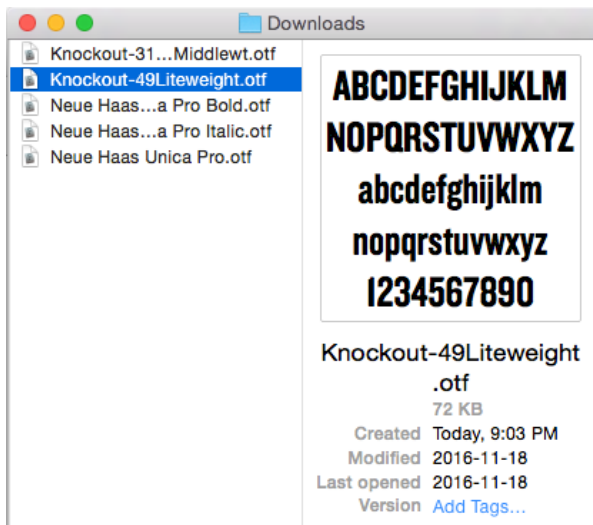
Downloads

Knockout-31…Middlewt.otf
Knockout-49Liteweight.otf
Neue Haas…a Pro Bold.otf
Neue Haas…a Pro Italic.otf
Neue Haas Unica Pro.otf

ABCDEFGHIJKLM
NOPQRSTUVWXYZ
abcdefghijklm
nopqrstuvwxyz
1234567890

Knockout-49Liteweight.otf
72 KB
Created Today, 9:03 PM
Modified 2016-11-18
Last opened 2016-11-18
Version Add Tags…